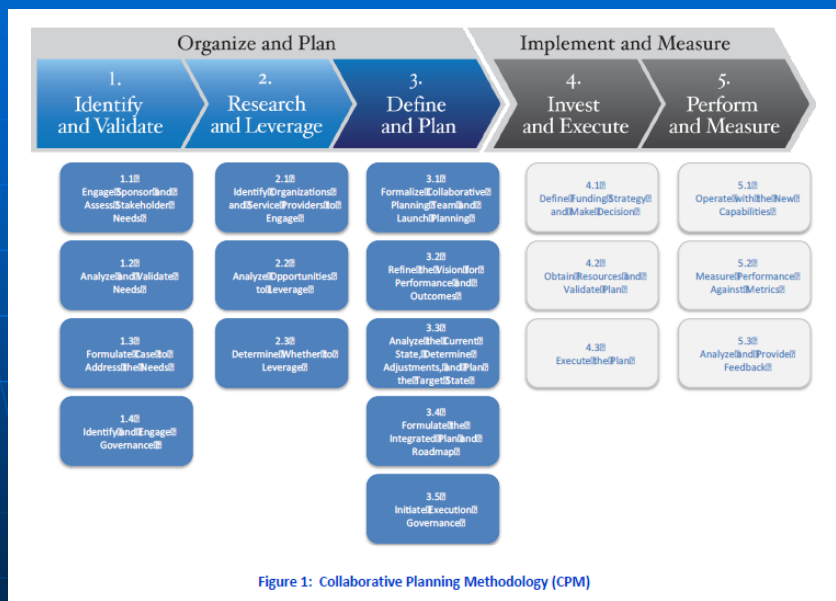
Organize and Plan

Implement and Measure

1. Identify and Validate

2. Research and Leverage

3. Define and Plan

4. Invest and Execute

5. Perform and Measure

1.1 Engage Sponsor and Assess Stakeholder Needs

1.2 Analyze and Validate Needs

1.3 Formulate Case to Address the Needs

1.4 Identify and Engage Governance

2.1 Identify Organizations and Service Providers to Engage

2.2 Analyze Opportunities to Leverage

2.3 Determine Whether to Leverage

3.1 Formalize Collaborative Planning Team and Launch Planning

3.2 Refine the Vision for Performance and Outcomes

3.3 Analyze the Current State, Determine Adjustments, and Plan the Target State

3.4 Formulate the Integrated Plan and Roadmap

3.5 Initiate Execution Governance

4.1 Define Funding Strategy and Make Decision

4.2 Obtain Resources and Validate Plan

4.3 Execute the Plan

5.1 Operate with the New Capabilities

5.2 Measure Performance Against Metrics

5.3 Analyze and Provide Feedback

Figure 1: Collaborative Planning Methodology (CPM)